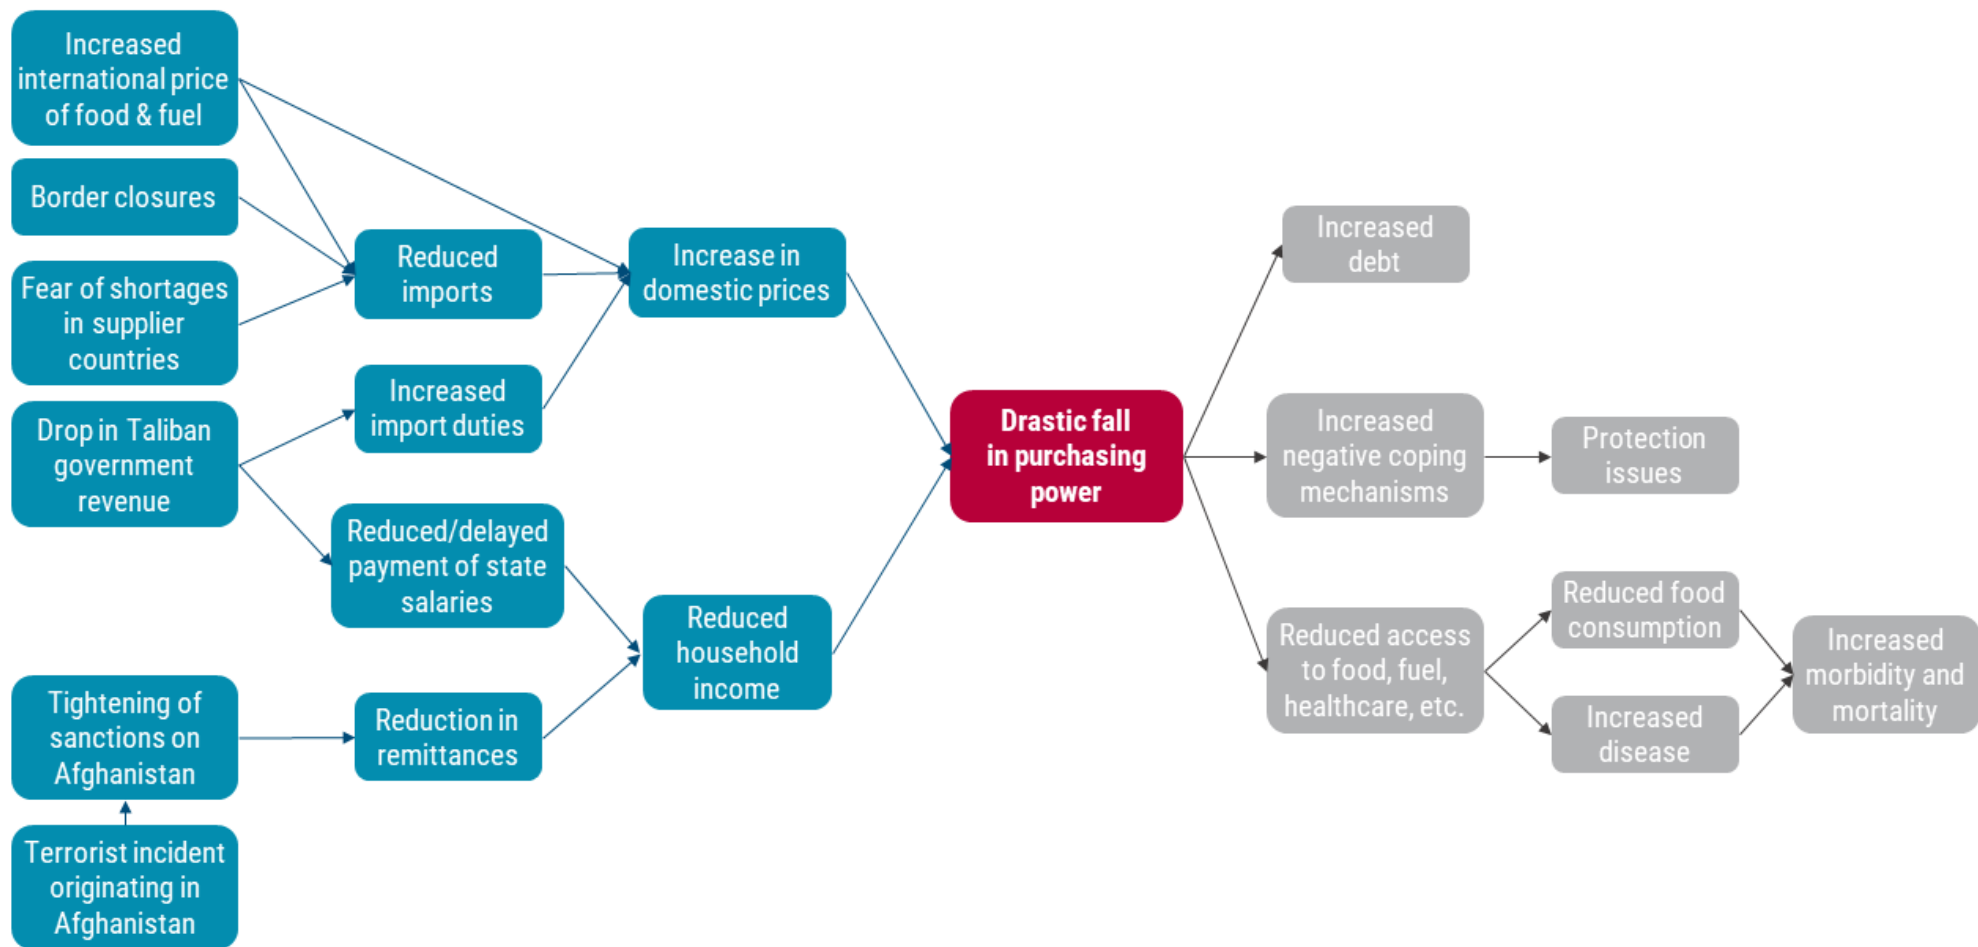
Increased international price of food & fuel

Border closures

Fear of shortages in supplier countries

Drop in Taliban government revenue

Tightening of sanctions on Afghanistan

Terrorist incident originating in Afghanistan

Reduced imports

Increased import duties

Reduced/delayed payment of state salaries

Reduction in remittances

Increase in domestic prices

Reduced household income

Drastic fall in purchasing power

Increased debt

Increased negative coping mechanisms

Protection issues

Reduced access to food, fuel, healthcare, etc.

Reduced food consumption

Increased disease

Increased morbidity and mortality